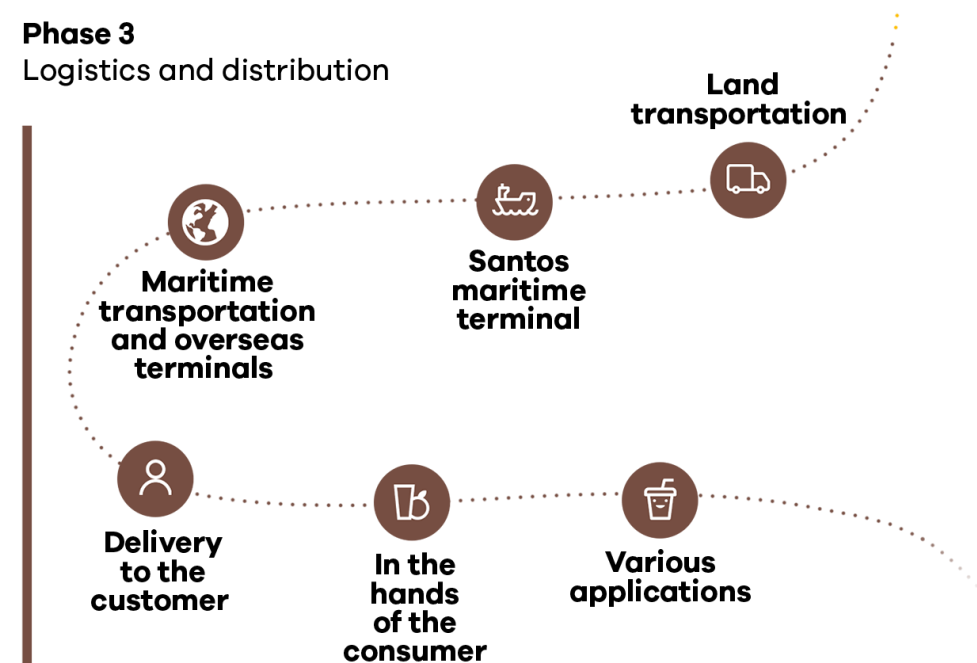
**Phase 3**
Logistics and distribution

Land transportation

Santos maritime terminal

Maritime transportation and overseas terminals

Delivery to the customer

In the hands of the consumer

Various applications